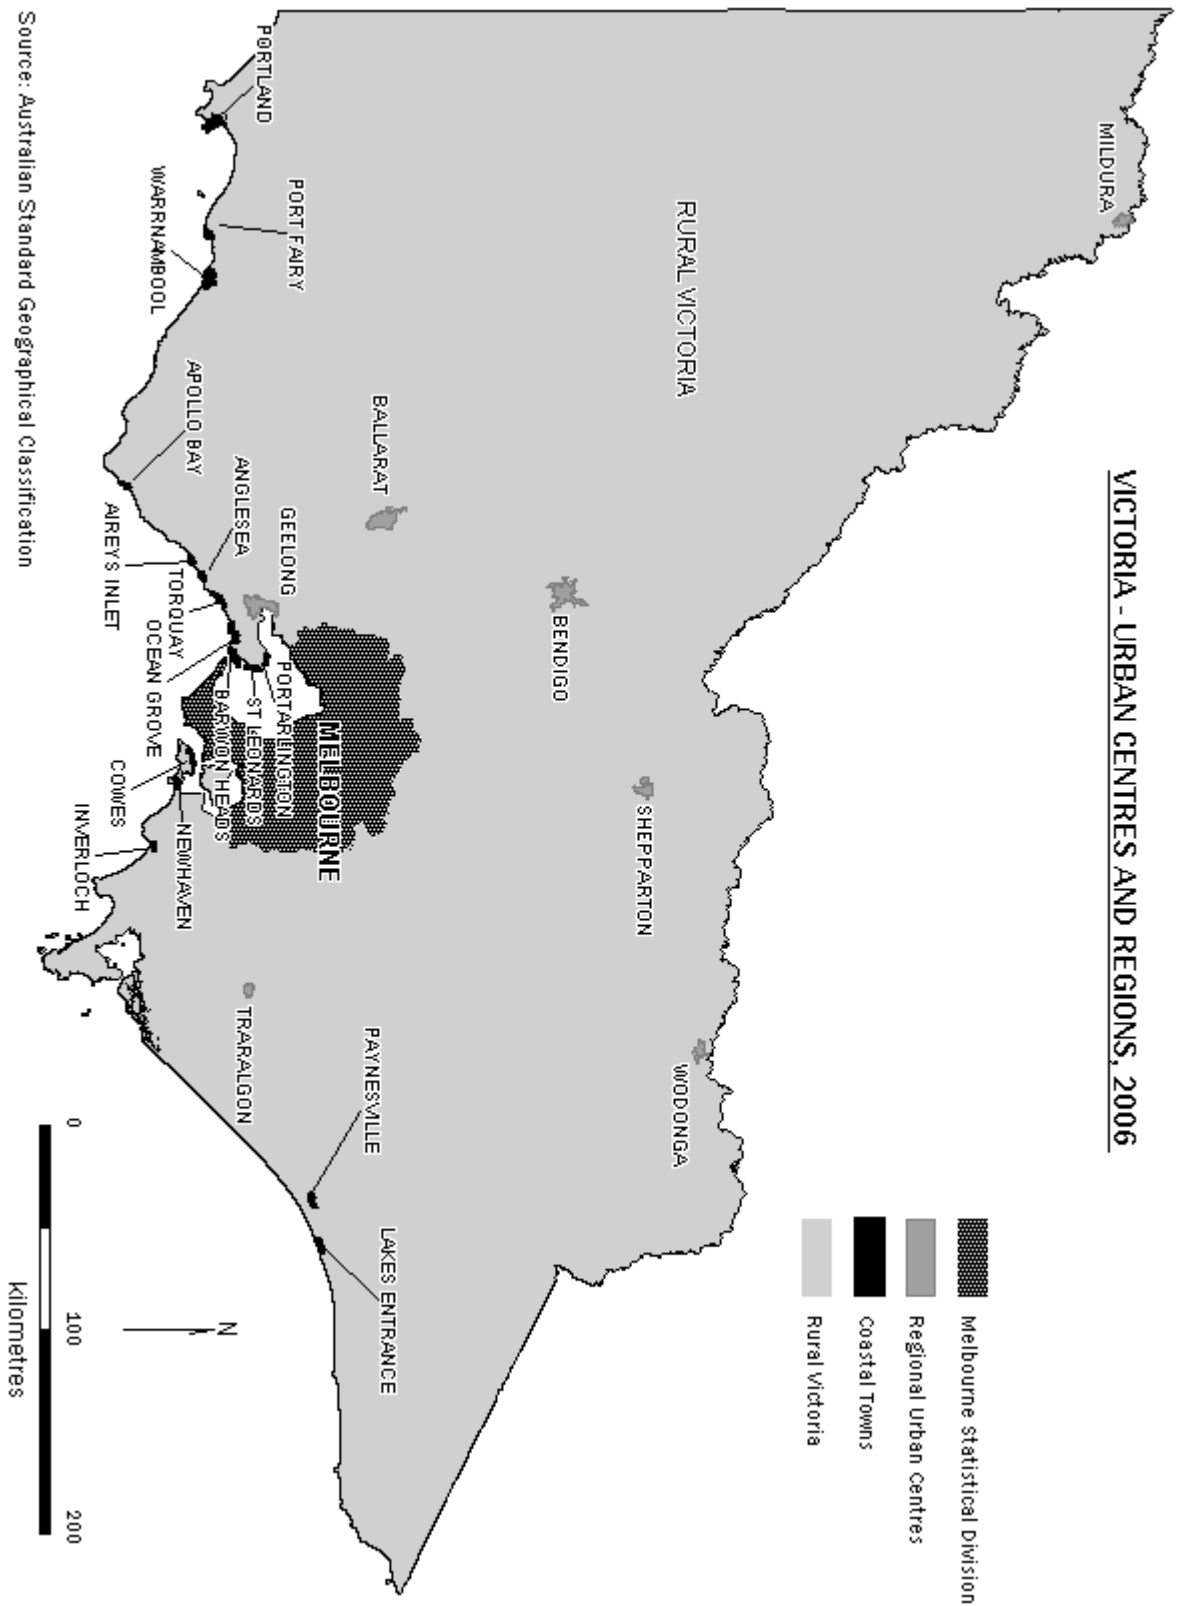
VICTORIA - URBAN CENTRES AND REGIONS, 2006

Melbourne statistical Division
Regional Urban Centres
Coastal Towns
Rural Victoria

N

0 100 200
kilometres

RURAL VICTORIA

MILDURA
BALLARAT
BENDIGO
SHEPPARTON
WODONGA
GEELONG
MELBOURNE
TRARALGON
PAYNESVILLE
LAKES ENTRANCE
PORTLAND
PORT FAIRY
WARRNAMBOOL
APOLLO BAY
ANGLESEA
AIREYS INLET
TORQUAY
OCEAN GROVE
BARWON HEADS
ST LEONARDS
PORTARLINGTON
COWES
NEWHAVEN
INVERLOCH

Source: Australian Standard Geographical Classification